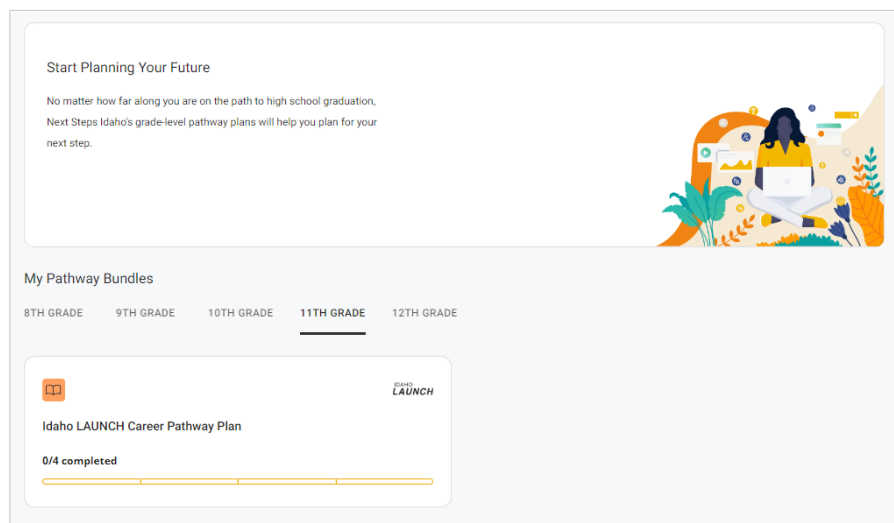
Start Planning Your Future

No matter how far along you are on the path to high school graduation, Next Steps Idaho's grade-level pathway plans will help you plan for your next step.

My Pathway Bundles

8TH GRADE 9TH GRADE 10TH GRADE 11TH GRADE 12TH GRADE

IDAHO LAUNCH

Idaho LAUNCH Career Pathway Plan

0/4 completed